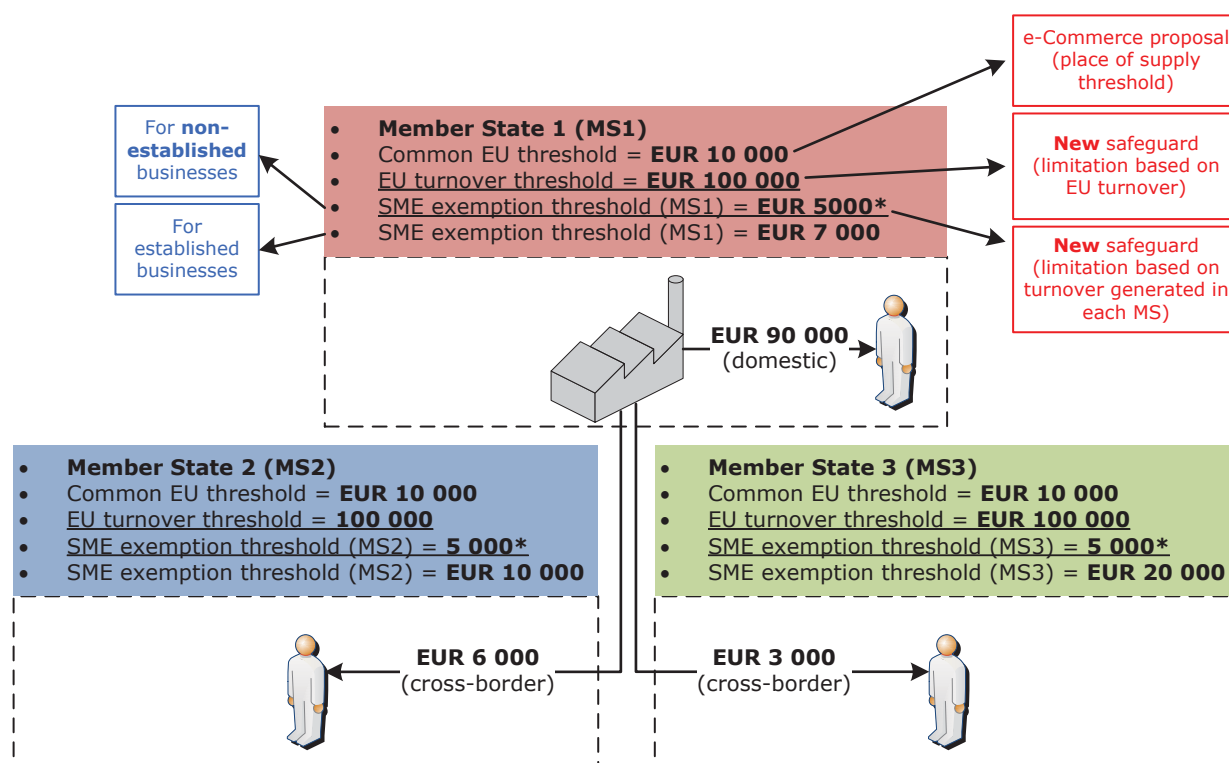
For **non-established** businesses

For established businesses

- **Member State 1 (MS1)**
- Common EU threshold = **EUR 10 000**
- EU turnover threshold = **EUR 100 000**
- SME exemption threshold (MS1) = **EUR 5000***
- SME exemption threshold (MS1) = **EUR 7 000**

e-Commerce proposal (place of supply threshold)

**New** safeguard (limitation based on EU turnover)

**New** safeguard (limitation based on turnover generated in each MS)

**EUR 90 000** (domestic)

- **Member State 2 (MS2)**
- Common EU threshold = **EUR 10 000**
- EU turnover threshold = **100 000**
- SME exemption threshold (MS2) = **5 000***
- SME exemption threshold (MS2) = **EUR 10 000**

- **Member State 3 (MS3)**
- Common EU threshold = **EUR 10 000**
- EU turnover threshold = **EUR 100 000**
- SME exemption threshold (MS3) = **5 000***
- SME exemption threshold (MS3) = **EUR 20 000**

**EUR 6 000** (cross-border)

**EUR 3 000** (cross-border)